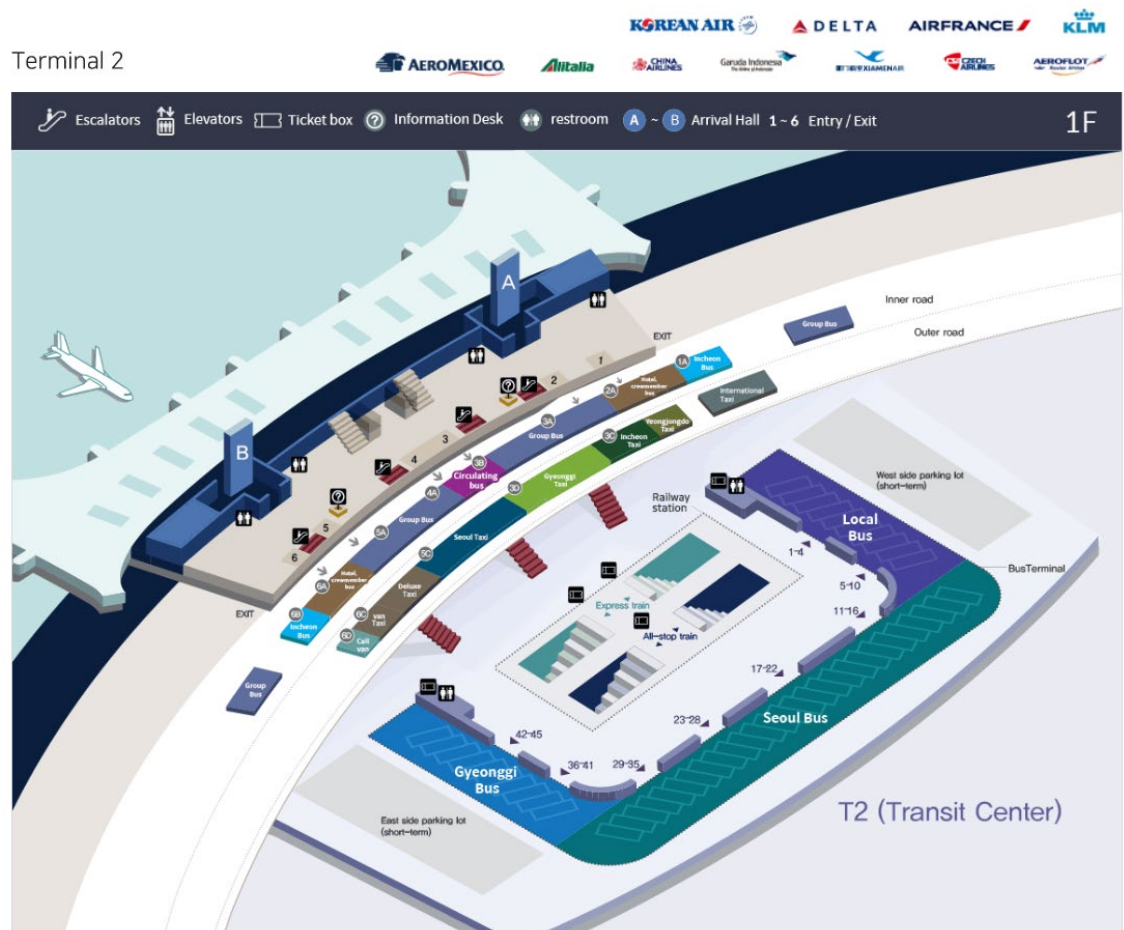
Terminal 2

KOREAN AIR DELTA AIRFRANCE KLM
AEROMEXICO Alitalia CHINA AIRLINES Garuda Indonesia XIAMENAIR CZECH AIRLINES AEROFLOT

Escalators Elevators Ticket box Information Desk restroom A ~ B Arrival Hall 1 ~ 6 Entry / Exit 1F

A
B
EXIT
EXIT
1
2
3
4
5
6
Inner road
Outer road
Group Bus
1A Incheon Bus
2A Hotel, crewmember bus
International Taxi
3A Group Bus
3C Incheon Taxi
Yeongjongdo Taxi
3B Circulating bus
3D Gyeonggi Taxi
4A Group Bus
Seoul Taxi
5A Group Bus
5C Deluxe Taxi
6A Hotel, crewmember bus
6B Incheon Bus
6C VAN Taxi
6D Call VAN
Group Bus
Railway station
Express train
All-stop train
West side parking lot (short-term)
Local Bus
BusTerminal
1~4
5~10
11~16
17~22
23~28
29~35
36~41
42~45
Seoul Bus
Gyeonggi Bus
East side parking lot (short-term)
T2 (Transit Center)